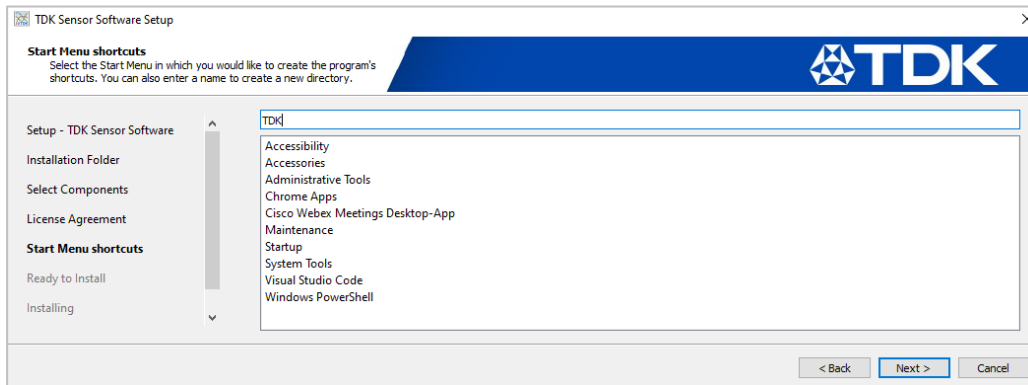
TDK Sensor Software Setup

Start Menu shortcuts
Select the Start Menu in which you would like to create the program's shortcuts. You can also enter a name to create a new directory.

TDK

Setup - TDK Sensor Software
Installation Folder
Select Components
License Agreement
Start Menu shortcuts
Ready to Install
Installing

TDK

Accessibility
Accessories
Administrative Tools
Chrome Apps
Cisco Webex Meetings Desktop-App
Maintenance
Startup
System Tools
Visual Studio Code
Windows PowerShell

< Back
Next >
Cancel